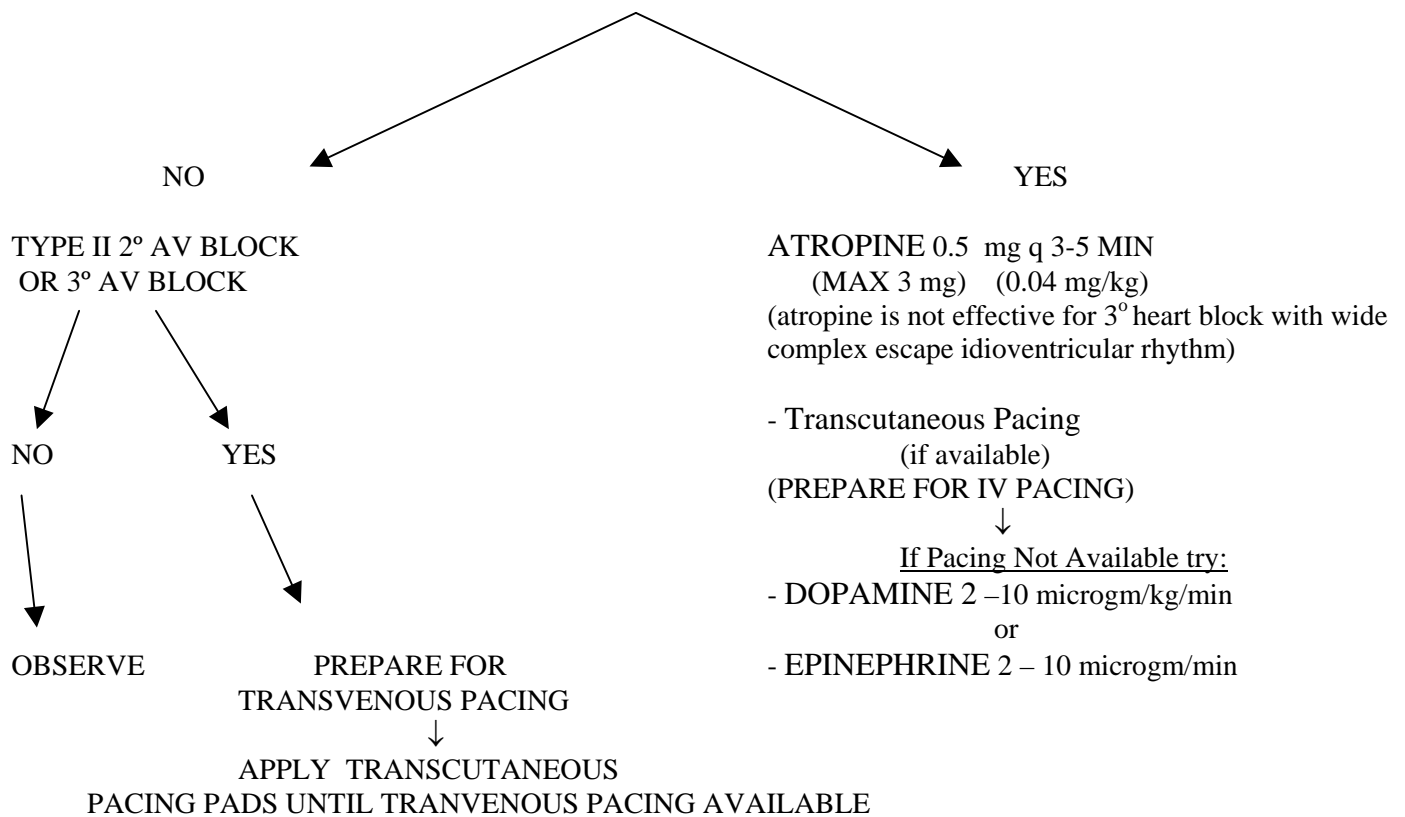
NO

YES

TYPE II 2º AV BLOCK OR 3º AV BLOCK

NO

YES

OBSERVE

PREPARE FOR TRANSVENOUS PACING
↓
APPLY TRANSCUTANEOUS PACING PADS UNTIL TRANVENOUS PACING AVAILABLE

ATROPINE 0.5 mg q 3-5 MIN
(MAX 3 mg) (0.04 mg/kg)
(atropine is not effective for $3^o$ heart block with wide complex escape idioventricular rhythm)

- Transcutaneous Pacing
(if available)
(PREPARE FOR IV PACING)
↓
If Pacing Not Available try:
- DOPAMINE 2 –10 microgm/kg/min
or
- EPINEPHRINE 2 – 10 microgm/min